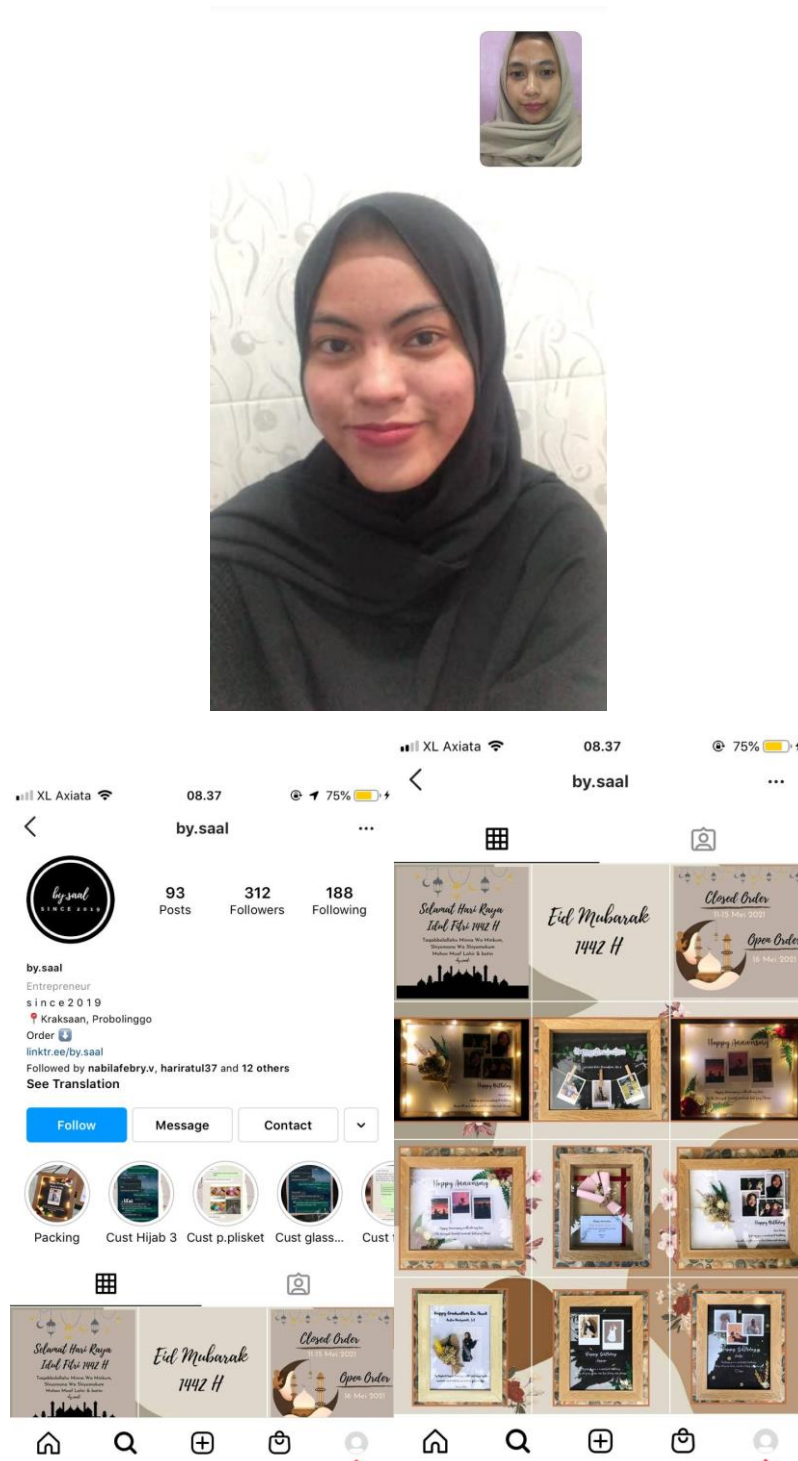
XL Axiata 08.37 75%
by.saal
93 Posts
312 Followers
188 Following
by.saal
SINCE 2019
by.saal
Entrepreneur
s i n c e 2 0 1 9
Kraksaan, Probolinggo
Order
linktr.ee/by.saal
Followed by nabilafebry.v, hariratul37 and 12 others
See Translation
Follow
Message
Contact
Packing
Cust Hijab 3
Cust p.plisket
Cust glass...
Cust
Selamat Hari Raya Idul Fitri 1442 H
Taqabbalallahu Minna Wa Minkum, Shiyamana Wa Shiyamakum Mohon Maaf Lahir & batin
Eid Mubarak 1442 H
Closed Order 11-15 Mei 2021
Open Order 16 Mei 2021

XL Axiata 08.37 75%
by.saal
Selamat Hari Raya Idul Fitri 1442 H
Taqabbalallahu Minna Wa Minkum, Shiyamana Wa Shiyamakum Mohon Maaf Lahir & batin
Eid Mubarak 1442 H
Closed Order 11-15 Mei 2021
Open Order 16 Mei 2021
Happy Birthday
Happy Anniversary
Happy Anniversary
Happy Birthday
Happy Graduation
Happy Birthday
Happy Birthday